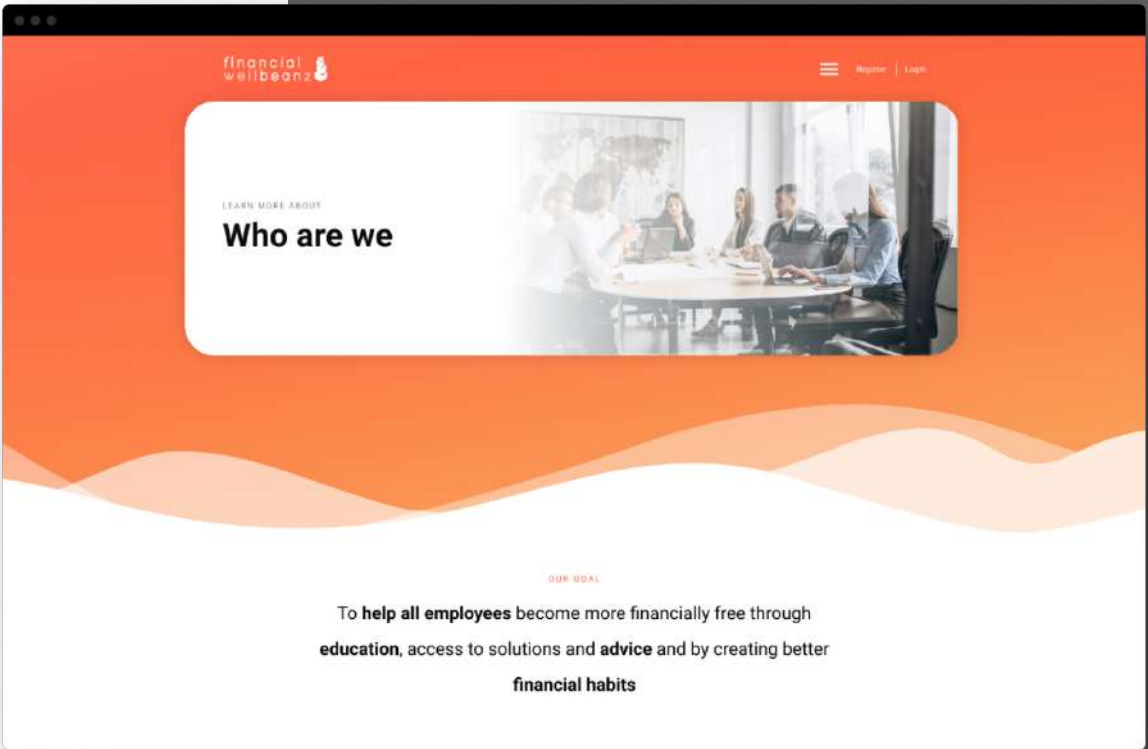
financial wellbeanz

Register | Login

LEARN MORE ABOUT

Who are we

OUR GOAL

To help all employees become more financially free through education, access to solutions and advice and by creating better financial habits